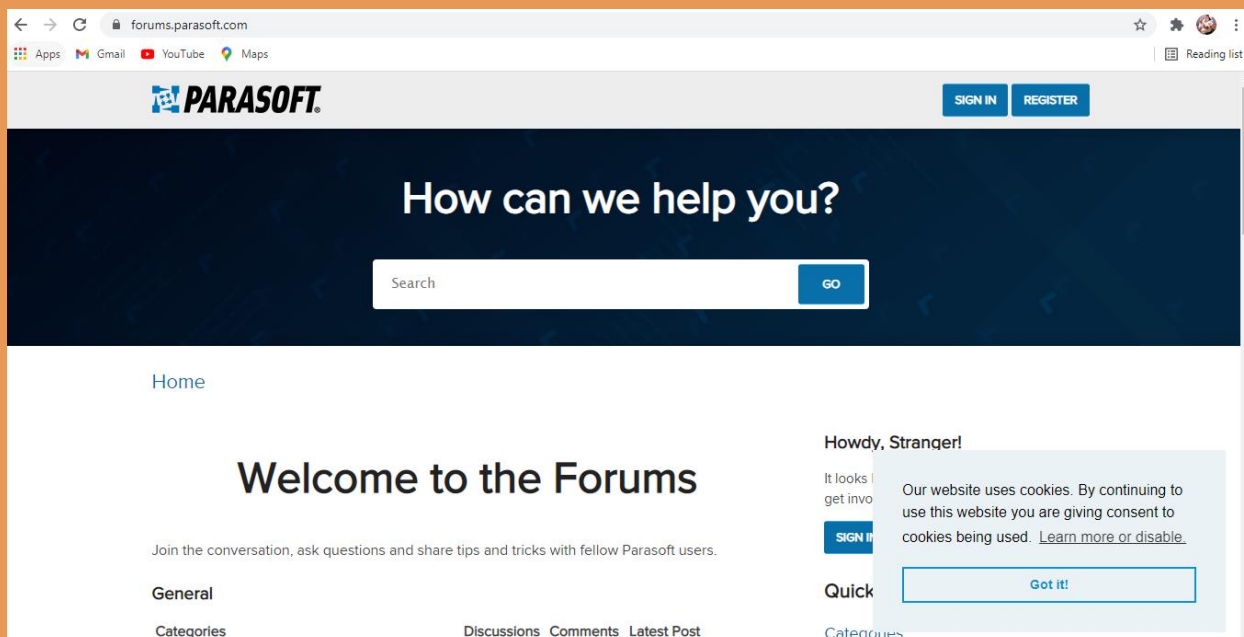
forums.parasoft.com

Apps Gmail YouTube Maps

Reading list

PARASOFT

SIGN IN REGISTER

How can we help you?

Search

GO

Home

Welcome to the Forums

Join the conversation, ask questions and share tips and tricks with fellow Parasoft users.

General

Categories

Discussions Comments Latest Post

Howdy, Stranger!

It looks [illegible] get invo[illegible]

SIGN I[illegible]

Quick

Categories

Our website uses cookies. By continuing to use this website you are giving consent to cookies being used. Learn more or disable.

Got it!